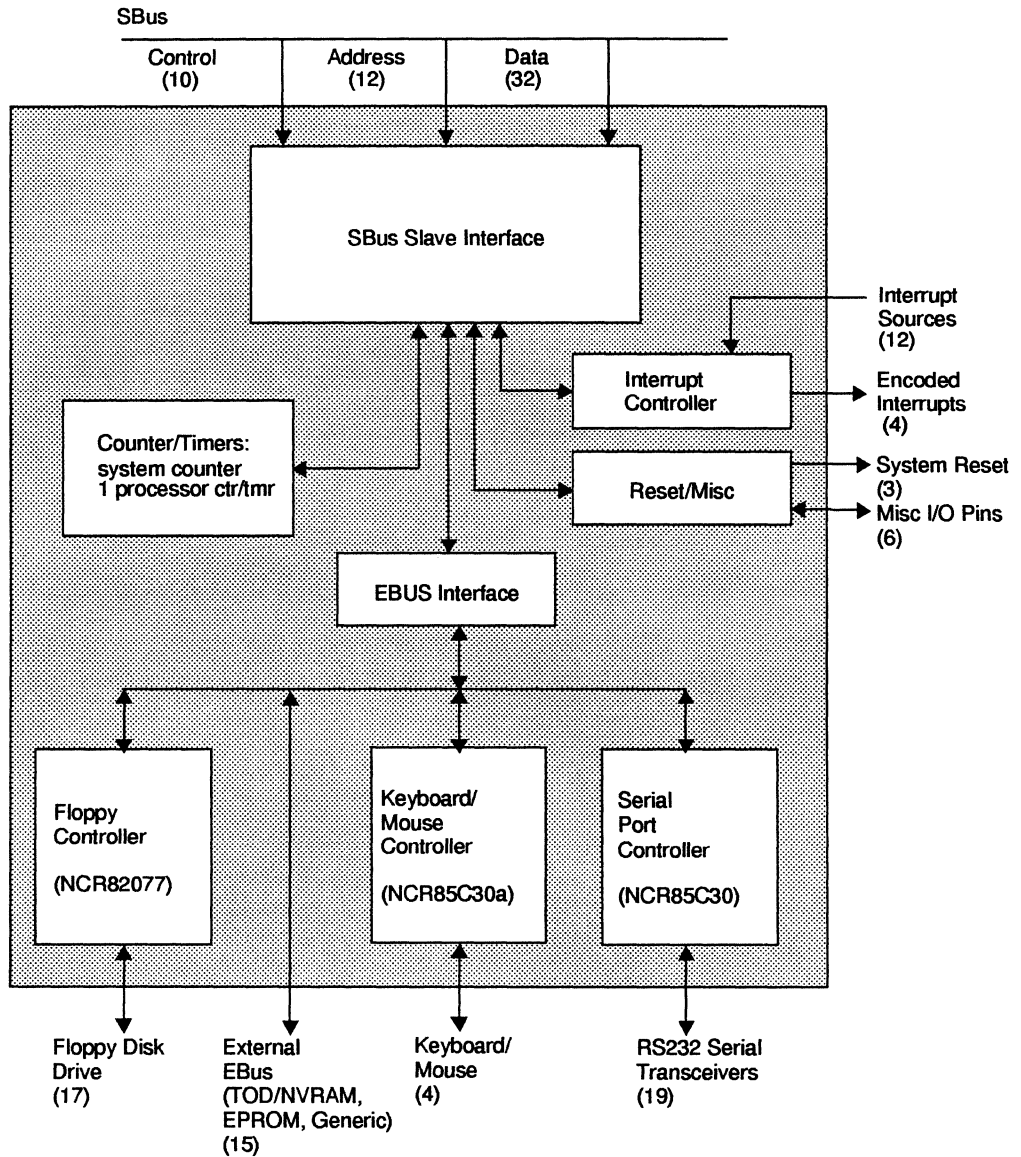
SBus

Control (10)

Address (12)

Data (32)

SBus Slave Interface

Interrupt Sources (12)

Interrupt Controller

Encoded Interrupts (4)

Counter/Timers: system counter 1 processor ctr/tmr

Reset/Misc

System Reset (3)

Misc I/O Pins (6)

EBUS Interface

Floppy Controller

(NCR82077)

Keyboard/ Mouse Controller

(NCR85C30a)

Serial Port Controller

(NCR85C30)

Floppy Disk Drive (17)

External EBus (TOD/NVRAM, EPROM, Generic) (15)

Keyboard/ Mouse (4)

RS232 Serial Transceivers (19)